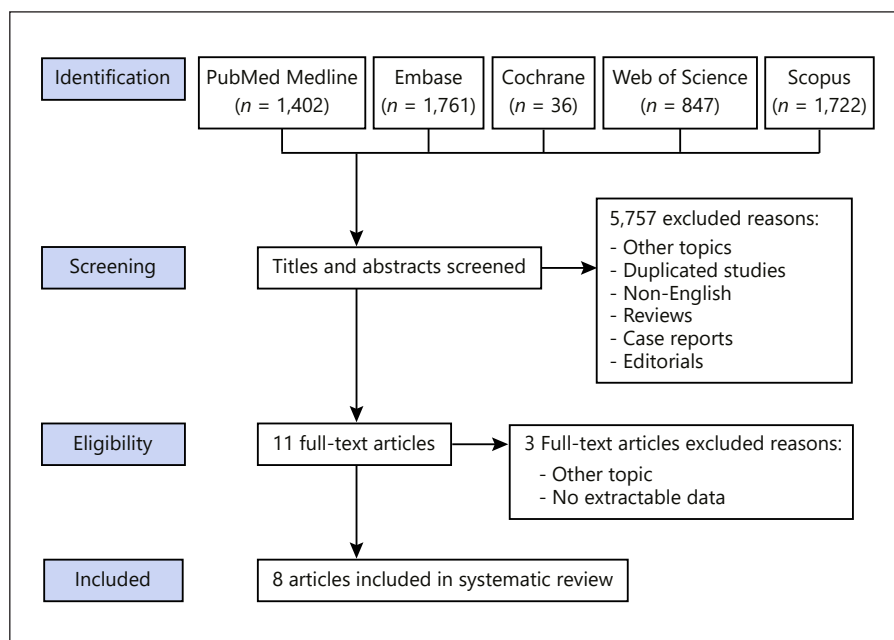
Identification

PubMed Medline ($n$ = 1,402)

Embase ($n$ = 1,761)

Cochrane ($n$ = 36)

Web of Science ($n$ = 847)

Scopus ($n$ = 1,722)

Screening

Titles and abstracts screened

5,757 excluded reasons:
- Other topics
- Duplicated studies
- Non-English
- Reviews
- Case reports
- Editorials

Eligibility

11 full-text articles

3 Full-text articles excluded reasons:
- Other topic
- No extractable data

Included

8 articles included in systematic review